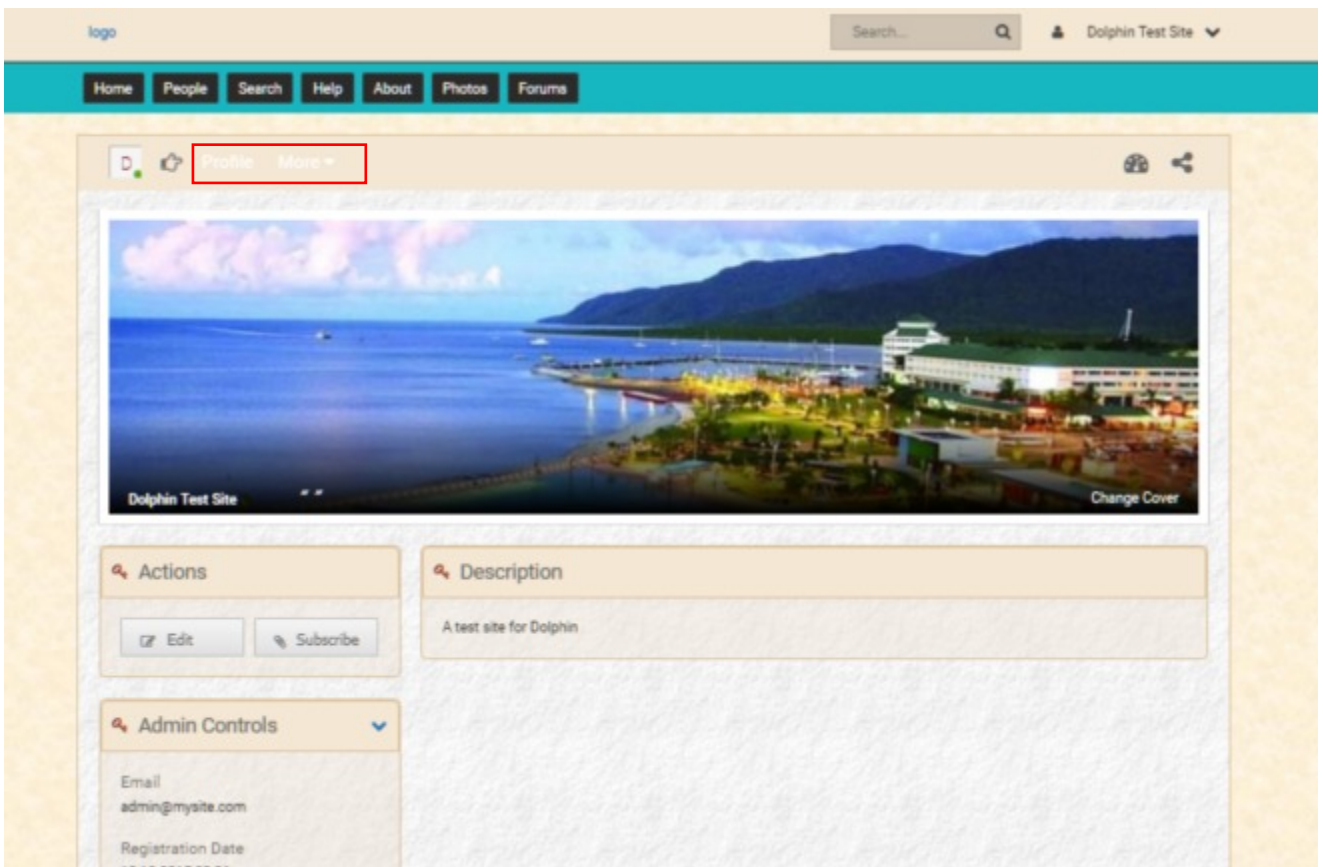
logo

Search...

Dolphin Test Site

Home People Search Help About Photos Forums

D

Profile More

Dolphin Test Site

Change Cover

Actions

Edit Subscribe

Description

A test site for Dolphin

Admin Controls

Email
admin@mysite.com

Registration Date
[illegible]